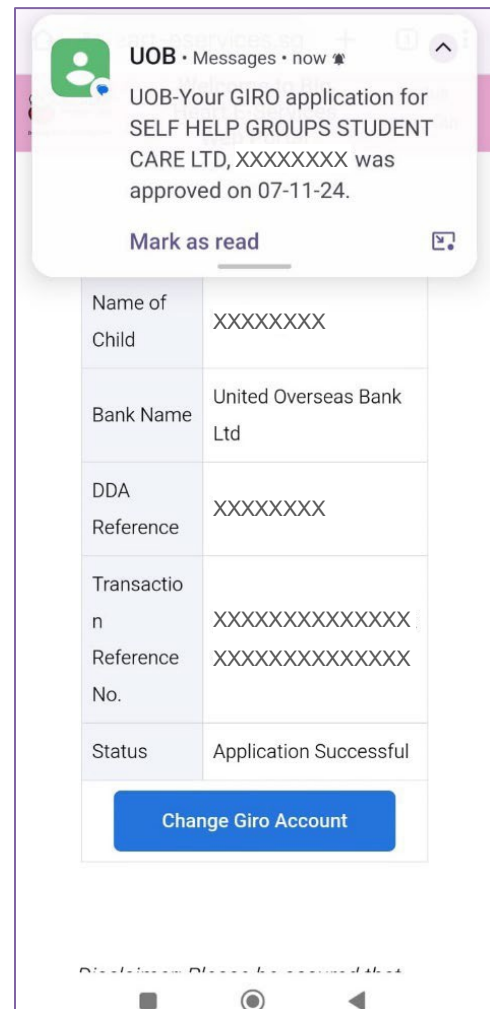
UOB • Messages • now

UOB-Your GIRO application for SELF HELP GROUPS STUDENT CARE LTD, XXXXXXXX was approved on 07-11-24.

Mark as read

| Name of Child | XXXXXXXX |
|---|---|
| Bank Name | United Overseas Bank Ltd |
| DDA Reference | XXXXXXXX |
| Transaction Reference No. | XXXXXXXXXXXXXX XXXXXXXXXXXXXX |
| Status | Application Successful |

Change Giro Account

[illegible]